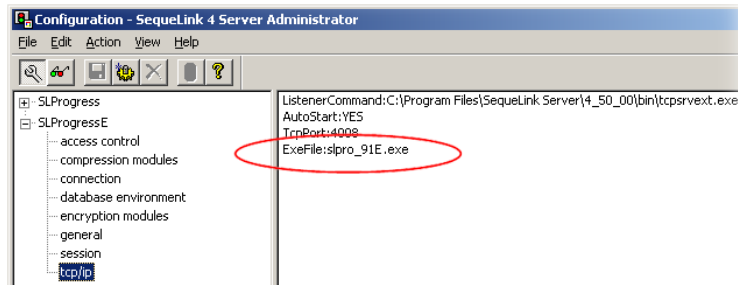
Configuration - SequeLink 4 Server Administrator

File Edit Action View Help

SLProgress
SLProgressE
access control
compression modules
connection
database environment
encryption modules
general
session
tcp/ip

ListenerCommand:C:\Program Files\SequeLink Server\4_50_00\bin\tcpsrvext.exe
AutoStart:YES
TcpPort:4008
ExeFile:slpro_91E.exe